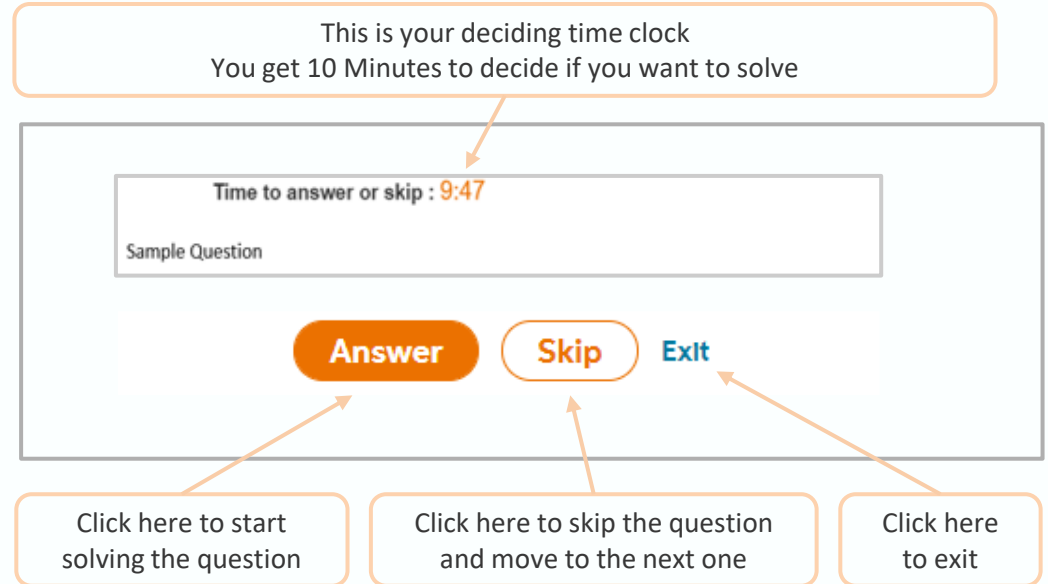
This is your deciding time clock
You get 10 Minutes to decide if you want to solve

Time to answer or skip : 9:47

Sample Question

Answer

Skip

Exit

Click here to start solving the question

Click here to skip the question and move to the next one

Click here to exit